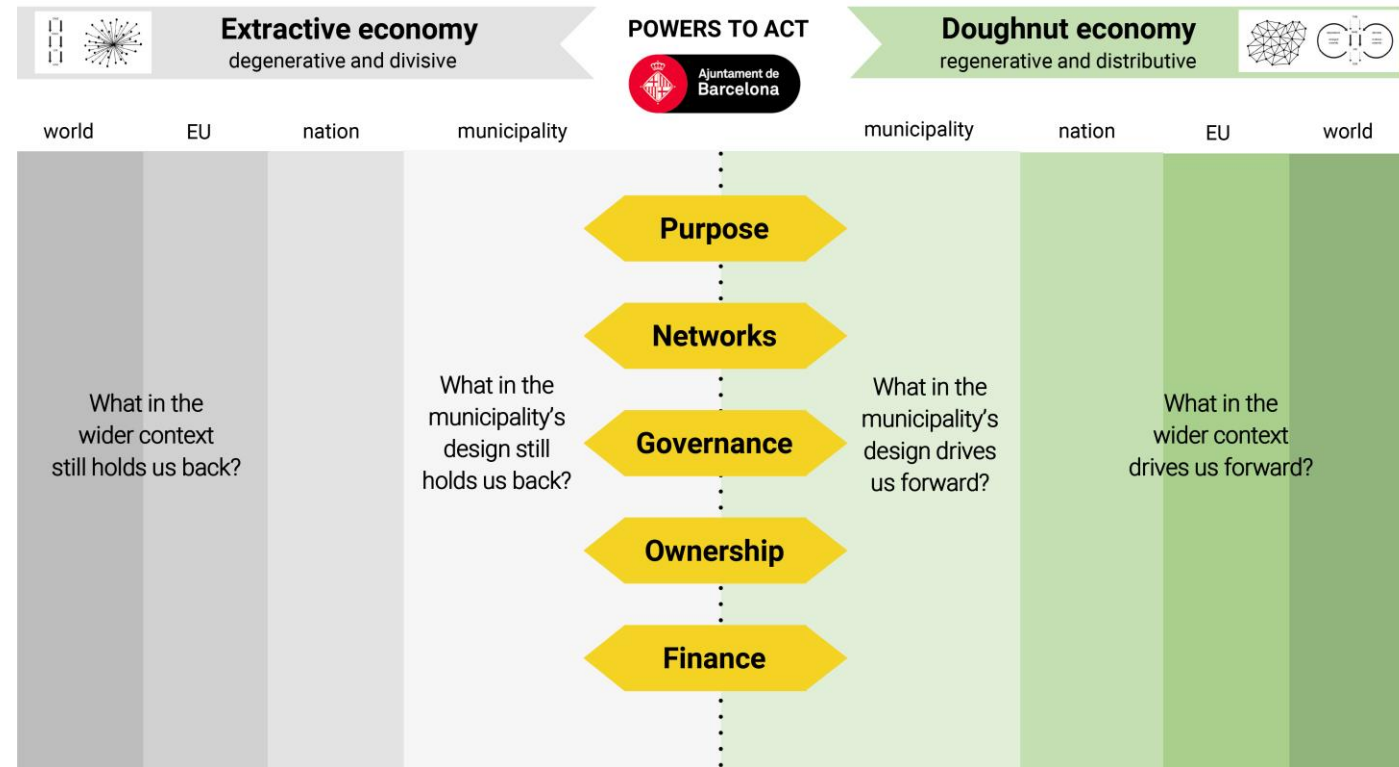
Extractive economy
degenerative and divisive

POWERS TO ACT

Ajuntament de Barcelona

Doughnut economy
regenerative and distributive

world EU nation municipality

municipality nation EU world

What in the wider context still holds us back?

What in the municipality's design still holds us back?

Purpose

Networks

Governance

Ownership

Finance

What in the municipality's design drives us forward?

What in the wider context drives us forward?